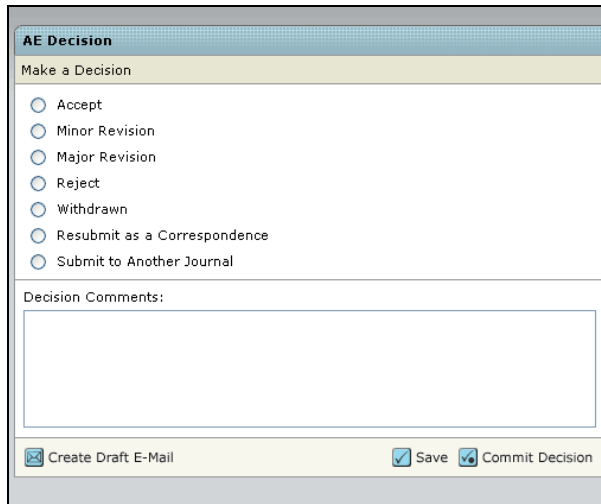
AE Decision

Make a Decision

Accept

Minor Revision

Major Revision

Reject

Withdrawn

Resubmit as a Correspondence

Submit to Another Journal

Decision Comments:

Create Draft E-Mail

Save

Commit Decision